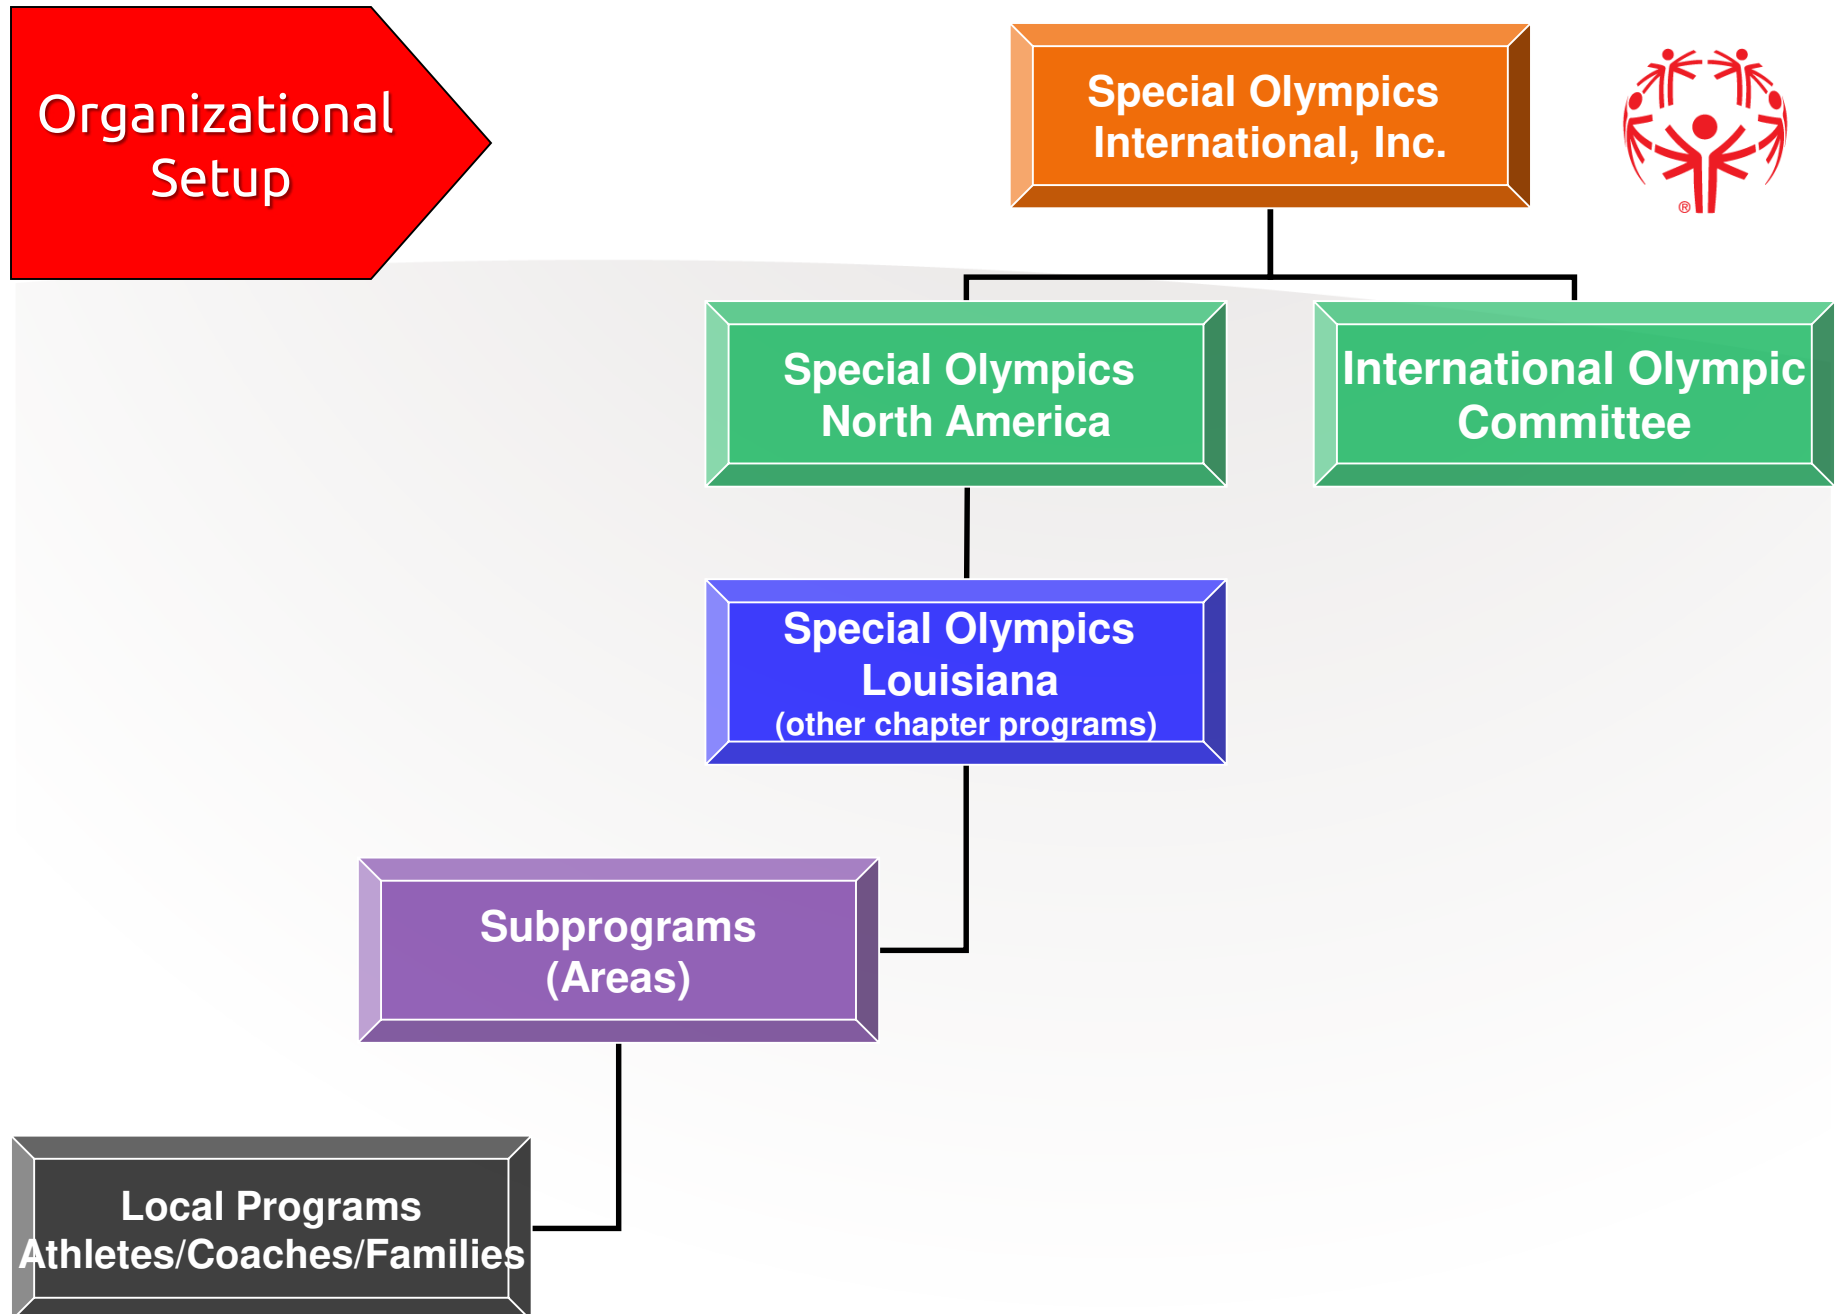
Organizational Setup

Special Olympics International, Inc.

®

Special Olympics North America

International Olympic Committee

Special Olympics Louisiana (other chapter programs)

Subprograms (Areas)

Local Programs Athletes/Coaches/Families